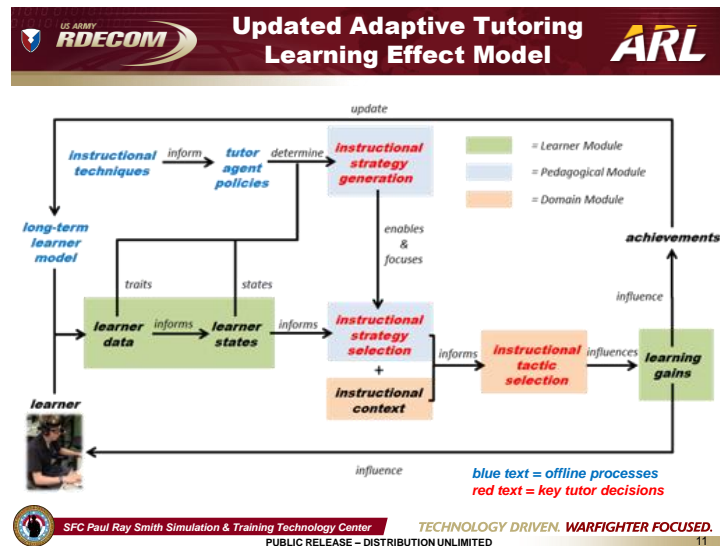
US ARMY
RDECOM

Updated Adaptive Tutoring Learning Effect Model

ARL

update

instructional techniques

inform

tutor agent policies

determine

instructional strategy generation

= Learner Module

= Pedagogical Module

= Domain Module

long-term learner model

enables & focuses

achievements

traits

states

influence

learner data

informs

learner states

informs

instructional strategy selection

+

instructional context

informs

instructional tactic selection

influences

learning gains

learner

influence

blue text = offline processes

red text = key tutor decisions

SFC Paul Ray Smith Simulation & Training Technology Center

TECHNOLOGY DRIVEN. WARFIGHTER FOCUSED.

PUBLIC RELEASE – DISTRIBUTION UNLIMITED

11